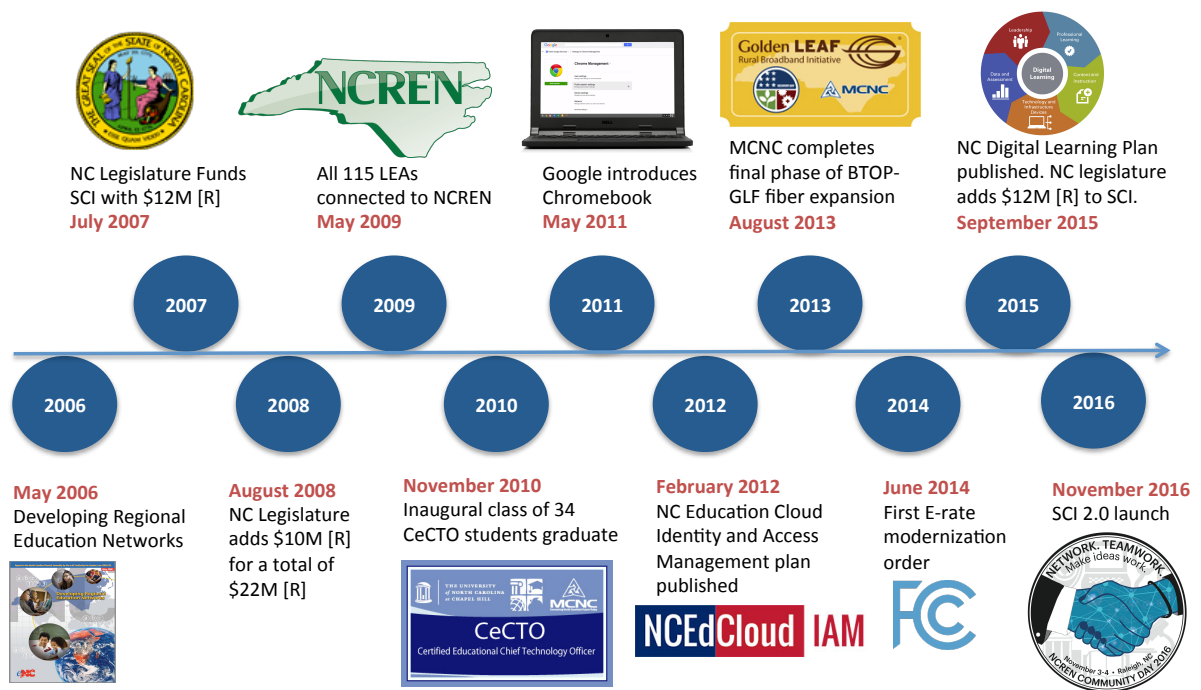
THE GREAT SEAL OF THE STATE OF NORTH CAROLINA
ESSE QUAM VIDERI

NC Legislature Funds SCI with $12M [R]
July 2007

NCREN

All 115 LEAs connected to NCREN
May 2009

Google introduces Chromebook
May 2011

Golden LEAF
Rural Broadband Initiative
MCNC

MCNC completes final phase of BTOP-GLF fiber expansion
August 2013

Digital Learning
Leadership
Professional Learning
Content and Instruction
Technology and Infrastructure Devices
Data and Assessment

NC Digital Learning Plan published. NC legislature adds $12M [R] to SCI.
September 2015

2007

2009

2011

2013

2015

2006

2008

2010

2012

2014

2016

May 2006
Developing Regional Education Networks

Developing Regional Education Networks

August 2008
NC Legislature adds $10M [R] for a total of $22M [R]

November 2010
Inaugural class of 34 CeCTO students graduate

THE UNIVERSITY of NORTH CAROLINA at CHAPEL HILL
MCNC
CeCTO
Certified Educational Chief Technology Officer

February 2012
NC Education Cloud Identity and Access Management plan published

NCEdCloud IAM

June 2014
First E-rate modernization order

FCC

November 2016
SCI 2.0 launch

NETWORK. TEAMWORK.
Make ideas work.
November 3-4 • Raleigh, NC
NCREN COMMUNITY DAY 2016